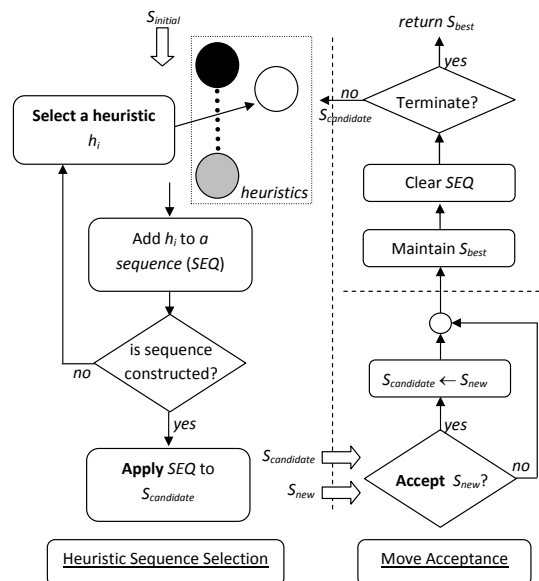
$S_{initial}$

Select a heuristic $h_i$

heuristics

Add $h_i$ to a sequence (SEQ)

is sequence constructed?

no

yes

Apply SEQ to $S_{candidate}$

return $S_{best}$

yes

no

$S_{candidate}$

Terminate?

Clear SEQ

Maintain $S_{best}$

$S_{candidate} \leftarrow S_{new}$

yes

$S_{candidate}$

$S_{new}$

Accept $S_{new}$?

no

Heuristic Sequence Selection

Move Acceptance